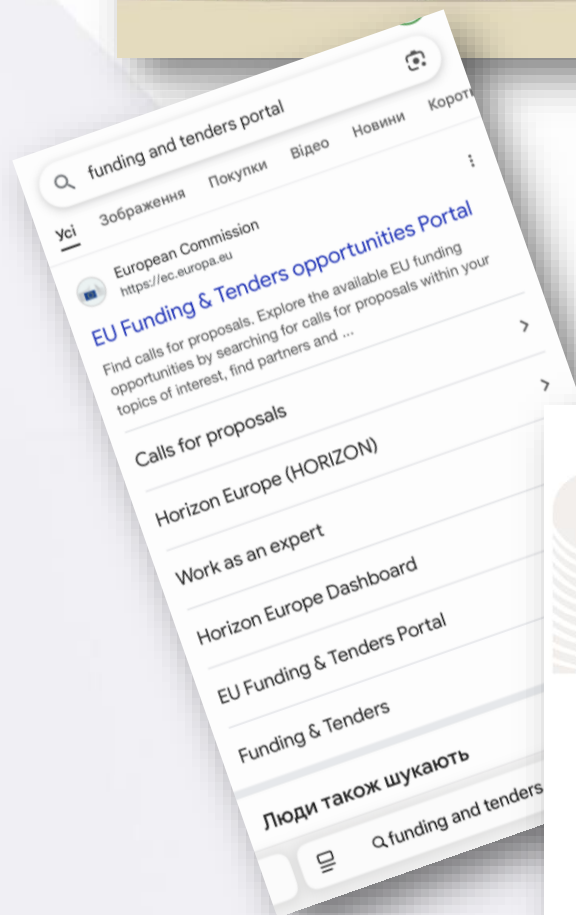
funding and tenders portal

Усі Зображення Покупки Відео Новини Корот

European Commission
https://ec.europa.eu

EU Funding & Tenders opportunities Portal

Find calls for proposals. Explore the available EU funding opportunities by searching for calls for proposals within your topics of interest, find partners and ...

Calls for proposals

Horizon Europe (HORIZON)

Work as an expert

Horizon Europe Dashboard

EU Funding & Tenders Portal

Funding & Tenders

Люди також шукають

funding and tenders